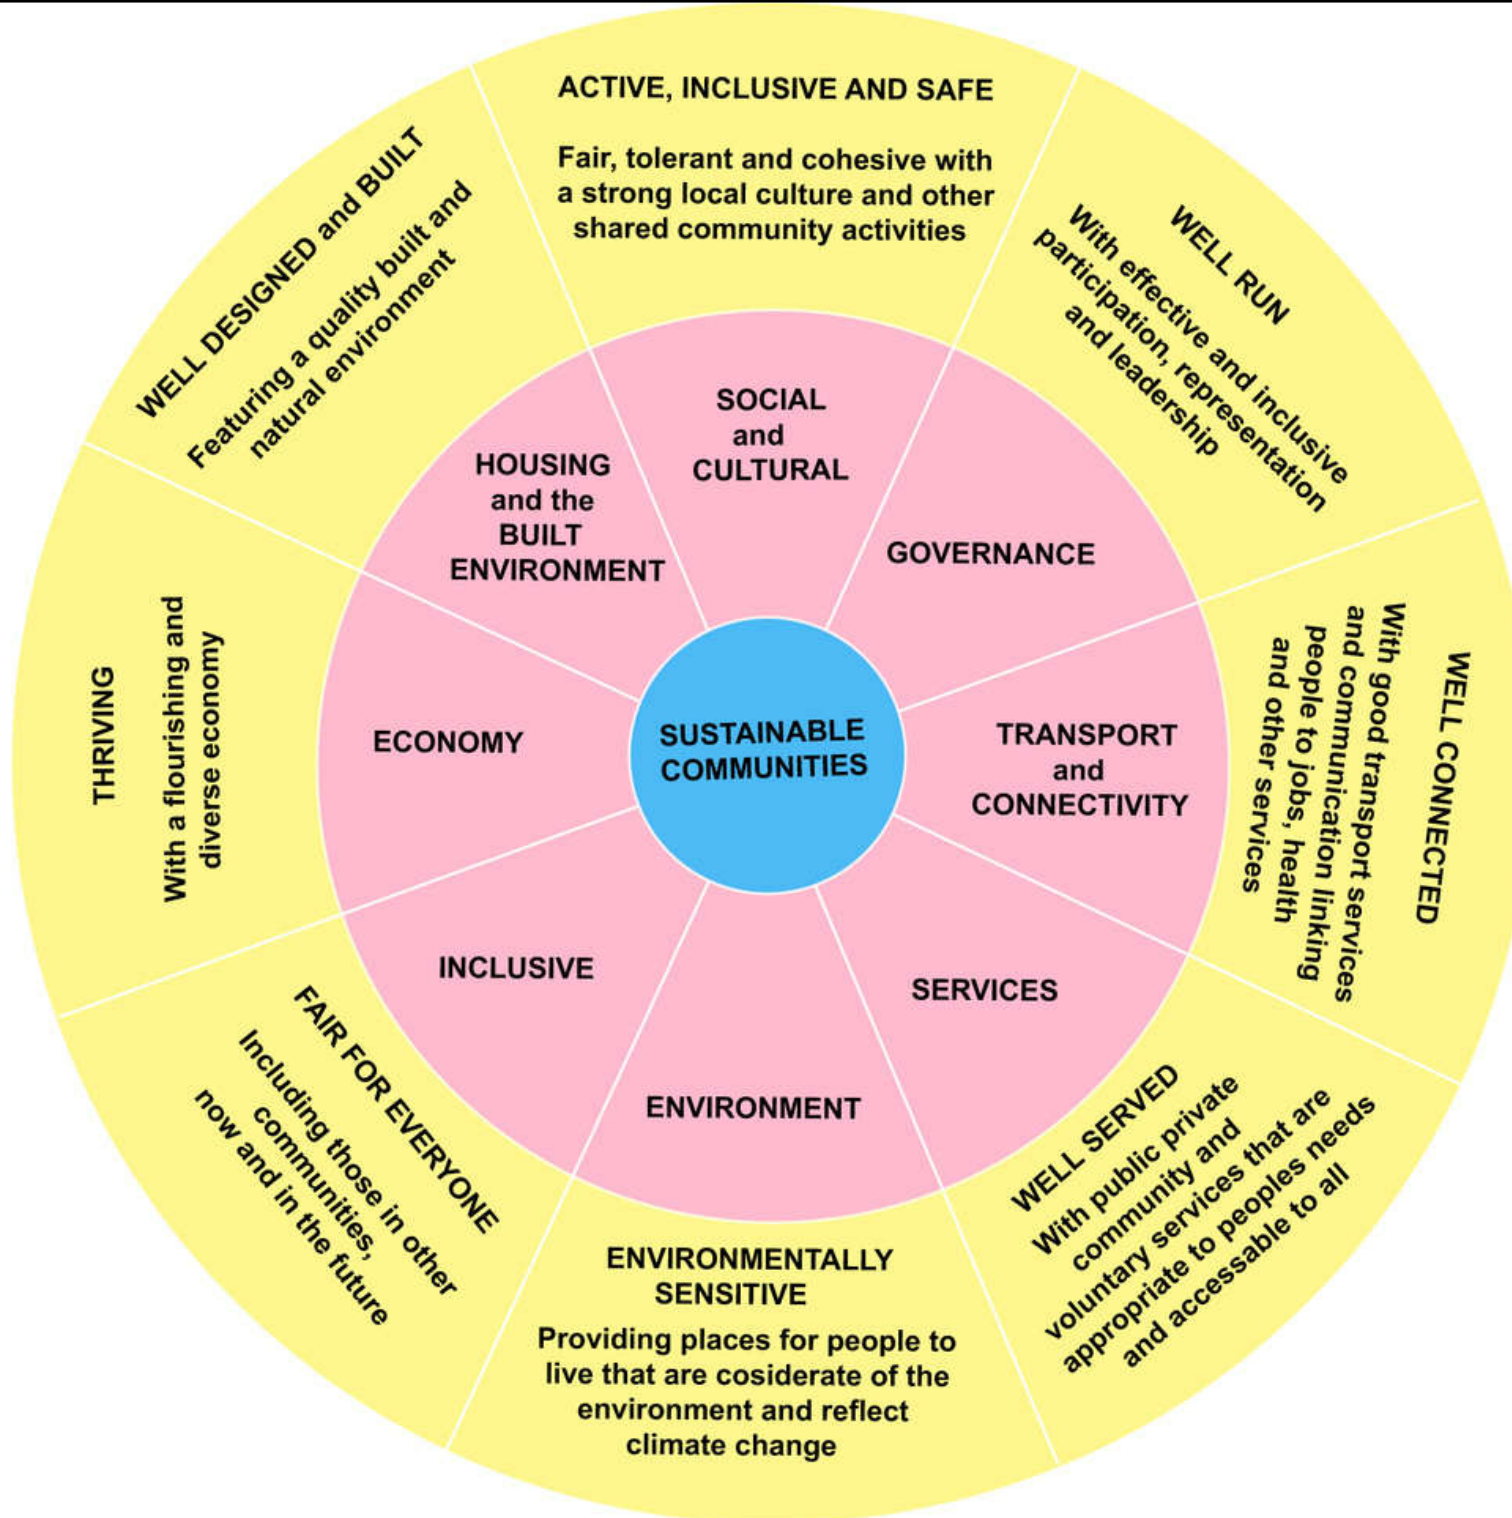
ACTIVE, INCLUSIVE AND SAFE

Fair, tolerant and cohesive with a strong local culture and other shared community activities

WELL RUN

With effective and inclusive participation, representation and leadership

WELL CONNECTED

With good transport services and communication linking people to jobs, health and other services

WELL SERVED

With public private community and voluntary services that are appropriate to peoples needs and accessable to all

ENVIRONMENTALLY SENSITIVE

Providing places for people to live that are cosiderate of the environment and reflect climate change

FAIR FOR EVERYONE

Including those in other communities, now and in the future

THRIVING

With a flourishing and diverse economy

WELL DESIGNED and BUILT

Featuring a quality built and natural environment

SOCIAL and CULTURAL

GOVERNANCE

TRANSPORT and CONNECTIVITY

SERVICES

ENVIRONMENT

INCLUSIVE

ECONOMY

HOUSING and the BUILT ENVIRONMENT

SUSTAINABLE COMMUNITIES